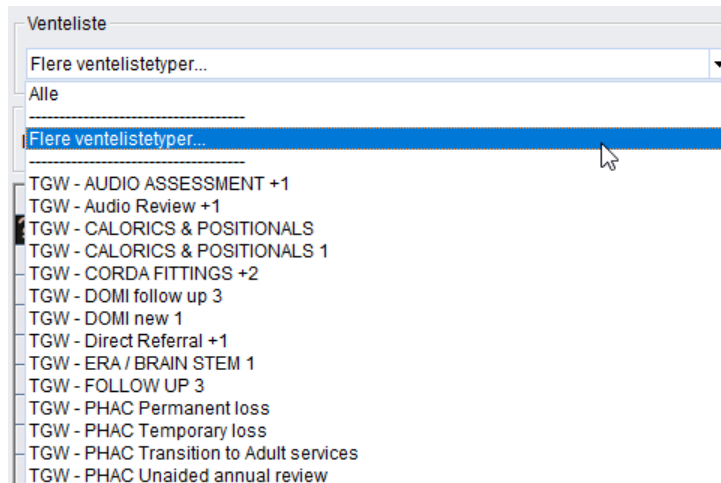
Venteliste

Flere ventelistetyper...

Alle
------------------------------------
Flere ventelistetyper...
------------------------------------
TGW - AUDIO ASSESSMENT +1
TGW - Audio Review +1
TGW - CALORICS & POSITIONALS
TGW - CALORICS & POSITIONALS 1
TGW - CORDA FITTINGS +2
TGW - DOMI follow up 3
TGW - DOMI new 1
TGW - Direct Referral +1
TGW - ERA / BRAIN STEM 1
TGW - FOLLOW UP 3
TGW - PHAC Permanent loss
TGW - PHAC Temporary loss
TGW - PHAC Transition to Adult services
TGW - PHAC Unaided annual review